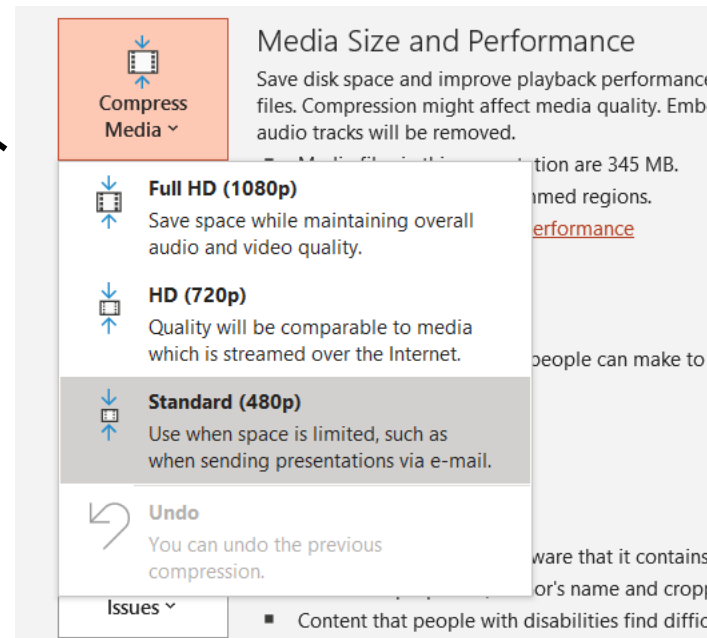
Compress Media ˅

Media Size and Performance

Save disk space and improve playback performance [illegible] files. Compression might affect media quality. Emb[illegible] audio tracks will be removed.

Media files in this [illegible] ntation are 345 MB.

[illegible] nmed regions.

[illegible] erformance

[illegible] people can make to

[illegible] ware that it contains

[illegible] or's name and cropp

Full HD (1080p)
Save space while maintaining overall audio and video quality.

HD (720p)
Quality will be comparable to media which is streamed over the Internet.

Standard (480p)
Use when space is limited, such as when sending presentations via e-mail.

Undo
You can undo the previous compression.

Issues ˅

Content that people with disabilities find diffic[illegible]